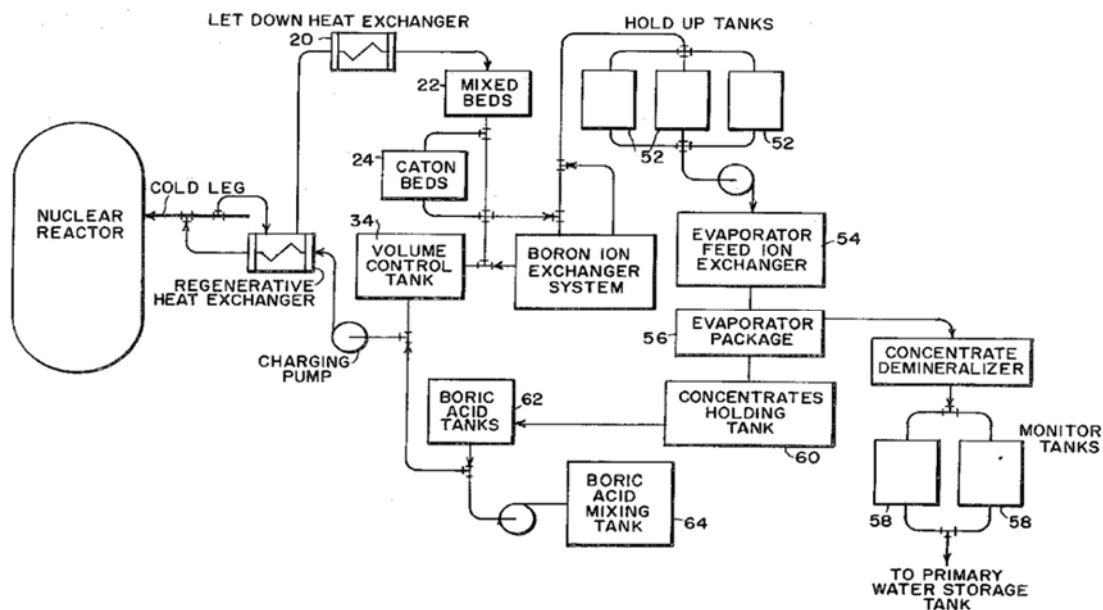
LET DOWN HEAT EXCHANGER
20
22 MIXED BEDS
HOLD UP TANKS
52
52
24 CATON BEDS
COLD LEG
NUCLEAR REACTOR
34
VOLUME CONTROL TANK
BORON ION EXCHANGER SYSTEM
EVAPORATOR FEED ION EXCHANGER
54
REGENERATIVE HEAT EXCHANGER
CHARGING PUMP
56
EVAPORATOR PACKAGE
CONCENTRATE DEMINERALIZER
BORIC ACID TANKS
62
CONCENTRATES HOLDING TANK
60
MONITOR TANKS
BORIC ACID MIXING TANK
64
58
58
TO PRIMARY WATER STORAGE TANK